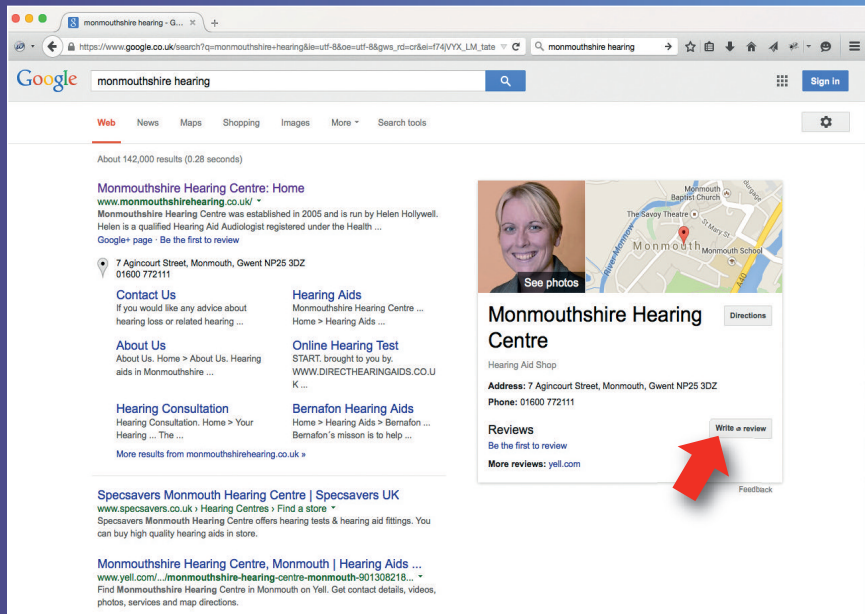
monmouthshire hearing - G... ×

https://www.google.co.uk/search?q=monmouthshire+hearing&ie=utf-8&oe=utf-8&gws_rd=cr&ei=f74jVYX_LM_tate

monmouthshire hearing

Google

monmouthshire hearing

Sign in

Web News Maps Shopping Images More Search tools

About 142,000 results (0.28 seconds)

Monmouthshire Hearing Centre: Home
www.monmouthshirehearing.co.uk/
Monmouthshire Hearing Centre was established in 2005 and is run by Helen Hollywell. Helen is a qualified Hearing Aid Audiologist registered under the Health ...
Google+ page · Be the first to review

7 Agincourt Street, Monmouth, Gwent NP25 3DZ
01600 772111

Contact Us
If you would like any advice about hearing loss or related hearing ...

Hearing Aids
Monmouthshire Hearing Centre ... Home > Hearing Aids ...

About Us
About Us. Home > About Us. Hearing aids in Monmouthshire ...

Online Hearing Test
START. brought to you by. WWW.DIRECTHEARINGAIDS.CO.UK ...

Hearing Consultation
Hearing Consultation. Home > Your Hearing ... The ...

Bernafon Hearing Aids
Home > Hearing Aids > Bernafon ... Bernafon's misson is to help ...

More results from monmouthshirehearing.co.uk »

Specsavers Monmouth Hearing Centre | Specsavers UK
www.specsavers.co.uk › Hearing Centres › Find a store
Specsavers Monmouth Hearing Centre offers hearing tests & hearing aid fittings. You can buy high quality hearing aids in store.

Monmouthshire Hearing Centre, Monmouth | Hearing Aids ...
www.yell.com/.../monmouthshire-hearing-centre-monmouth-901308218...
Find Monmouthshire Hearing Centre in Monmouth on Yell. Get contact details, videos, photos, services and map directions.

See photos

Monmouth Baptist Church
The Savoy Theatre
St Mary St
Monmouth
Monmouth School
River Monnow
A40

Monmouthshire Hearing Centre

Directions

Hearing Aid Shop

Address: 7 Agincourt Street, Monmouth, Gwent NP25 3DZ
Phone: 01600 772111

Reviews
Be the first to review

Write a review

More reviews: yell.com

Feedback